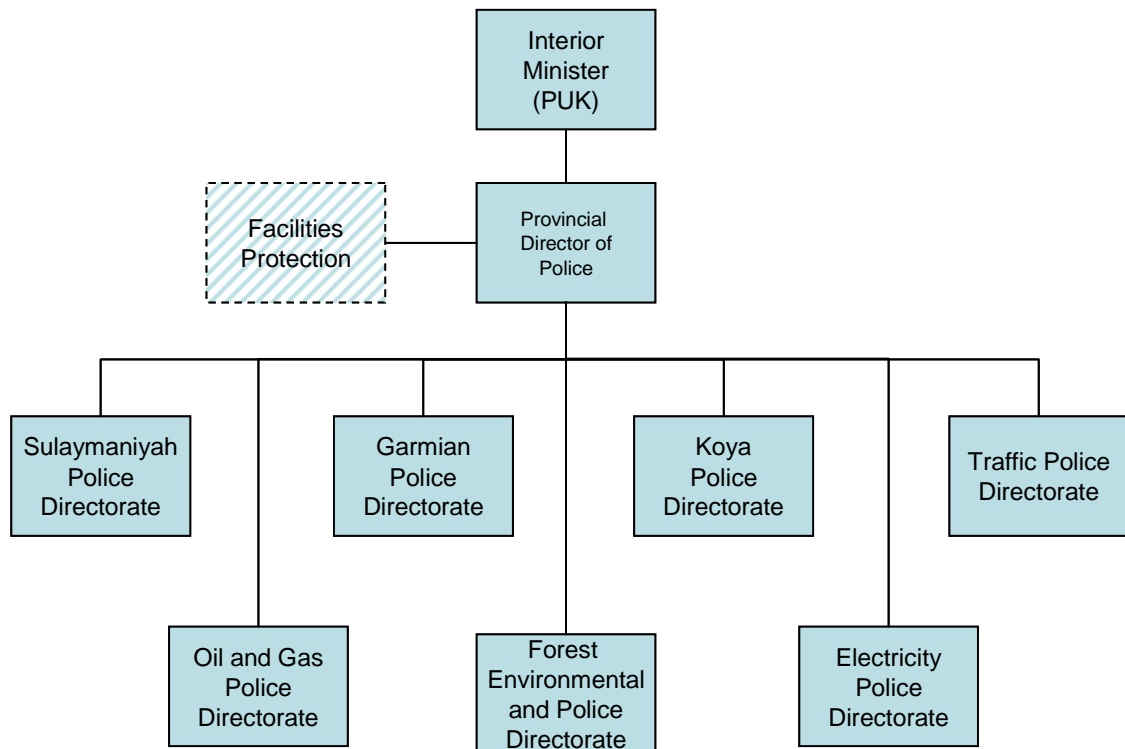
Interior Minister (PUK)

Facilities Protection

Provincial Director of Police

Sulaymaniyah Police Directorate

Garmian Police Directorate

Koya Police Directorate

Traffic Police Directorate

Oil and Gas Police Directorate

Forest Environmental and Police Directorate

Electricity Police Directorate